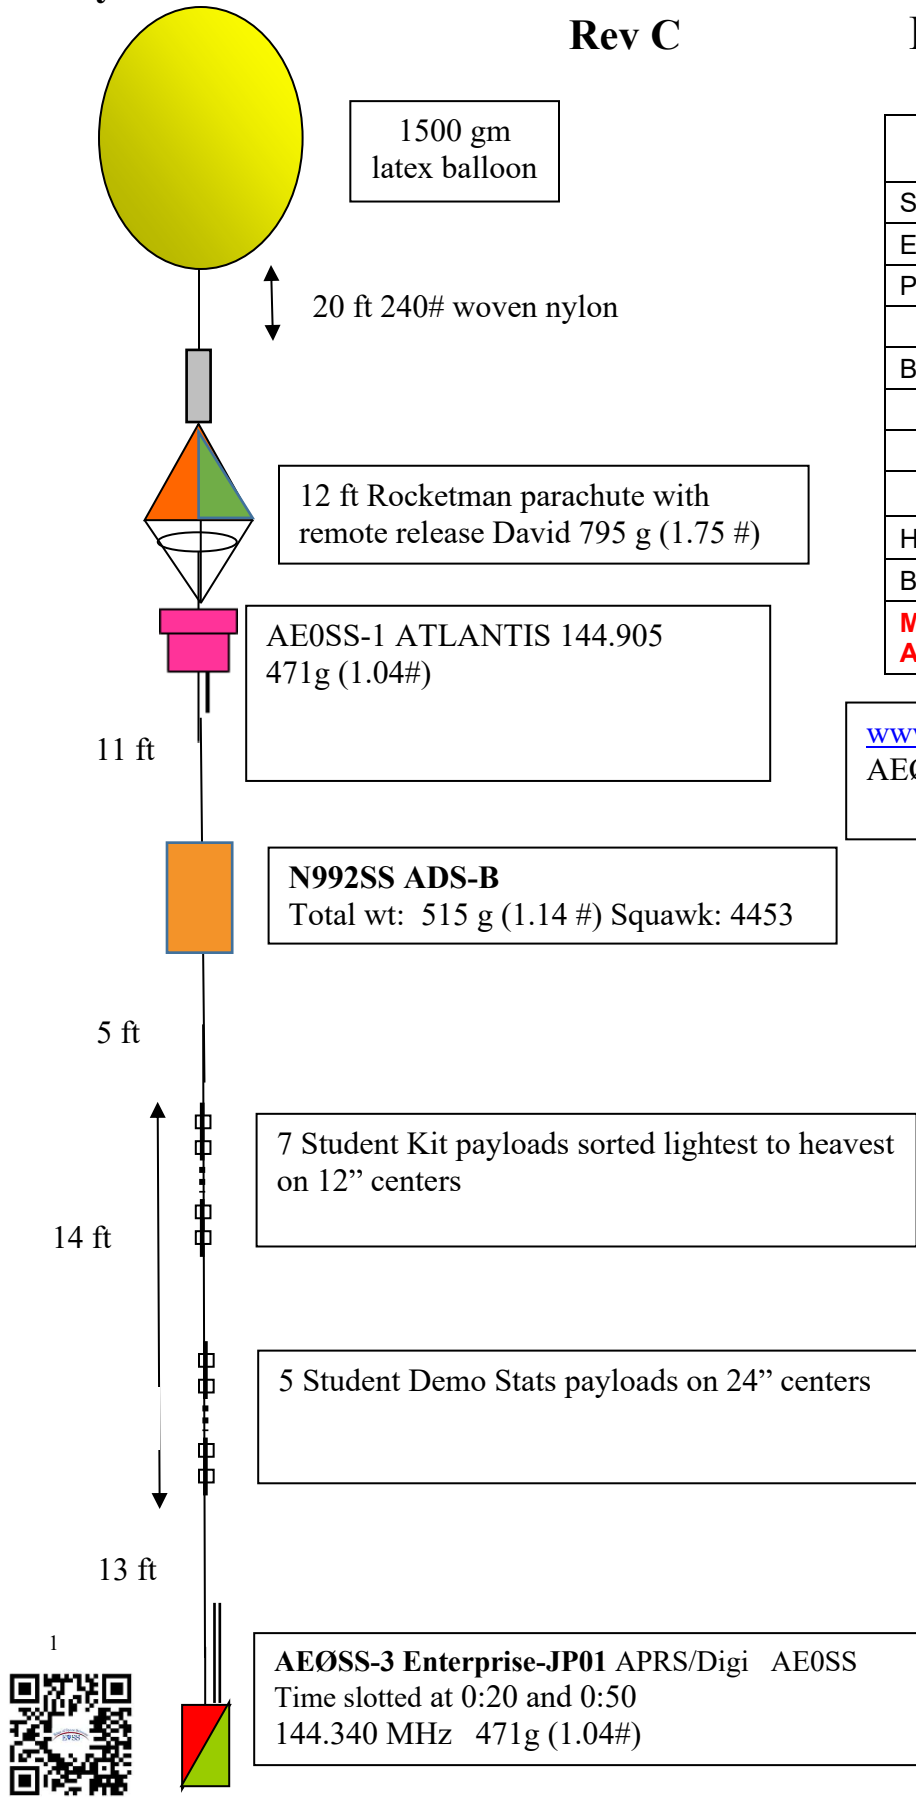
Rev C

1500 gm latex balloon

20 ft 240# woven nylon

12 ft Rocketman parachute with remote release David 795 g (1.75 #)

AE0SS-1 ATLANTIS 144.905
471g (1.04#)

11 ft

N992SS ADS-B
Total wt: 515 g (1.14 #) Squawk: 4453

5 ft

7 Student Kit payloads sorted lightest to heavest on 12” centers

14 ft

5 Student Demo Stats payloads on 24” centers

13 ft

1

AEØSS-3 Enterprise-JP01 APRS/Digi AE0SS
Time slotted at 0:20 and 0:50
144.340 MHz 471g (1.04#)

S
E
P
B
H
B
M
A

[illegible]
AE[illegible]